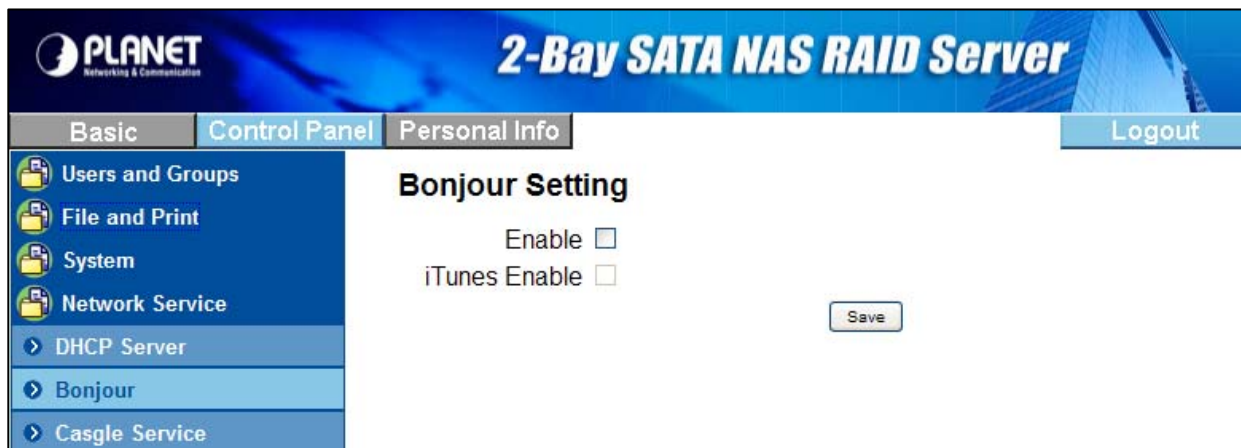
PLANET
Networking & Communication

2-Bay SATA NAS RAID Server

Basic Control Panel Personal Info Logout

Users and Groups
File and Print
System
Network Service
DHCP Server
Bonjour
Casgle Service

Bonjour Setting

Enable

iTunes Enable

Save